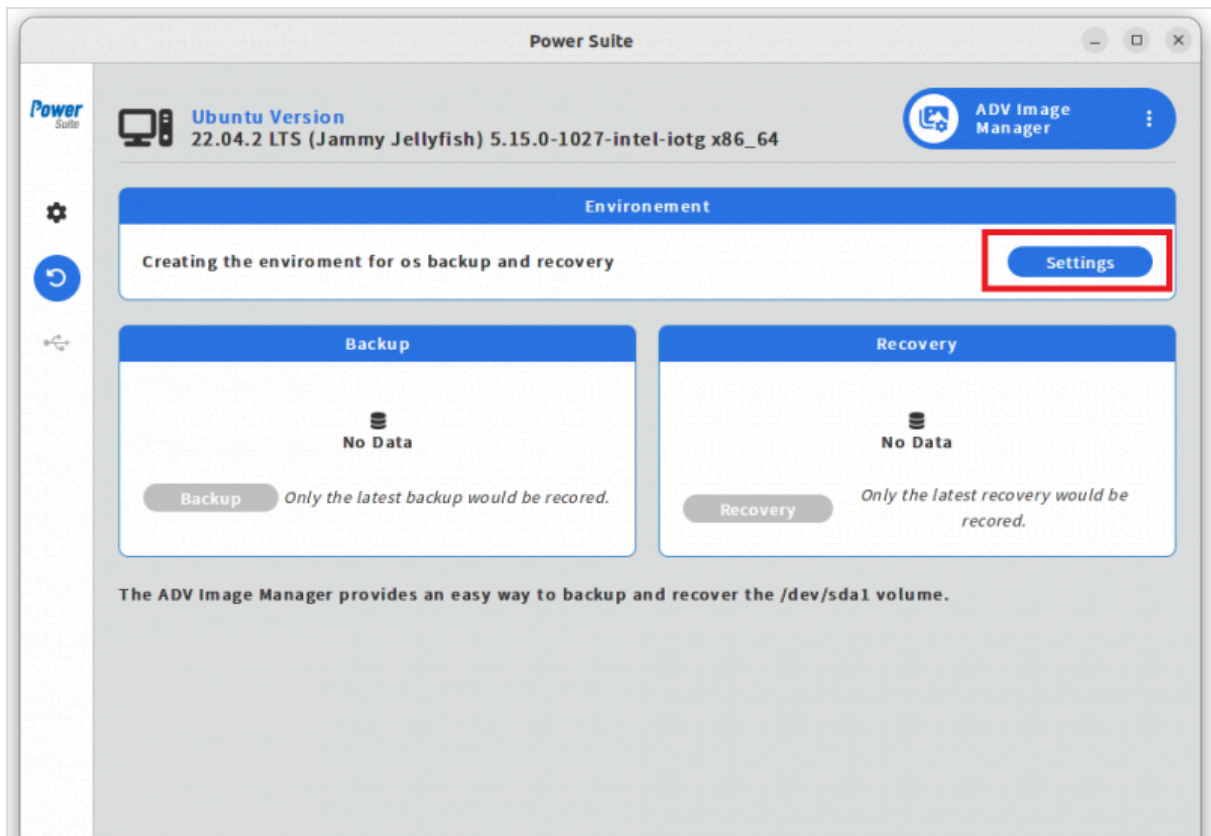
Power Suite

Power Suite

Ubuntu Version
22.04.2 LTS (Jammy Jellyfish) 5.15.0-1027-intel-iotg x86_64

ADV Image Manager

Environement

Creating the enviroment for os backup and recovery

Settings

Backup

No Data

Backup Only the latest backup would be recored.

Recovery

No Data

Recovery Only the latest recovery would be recored.

The ADV Image Manager provides an easy way to backup and recover the /dev/sda1 volume.